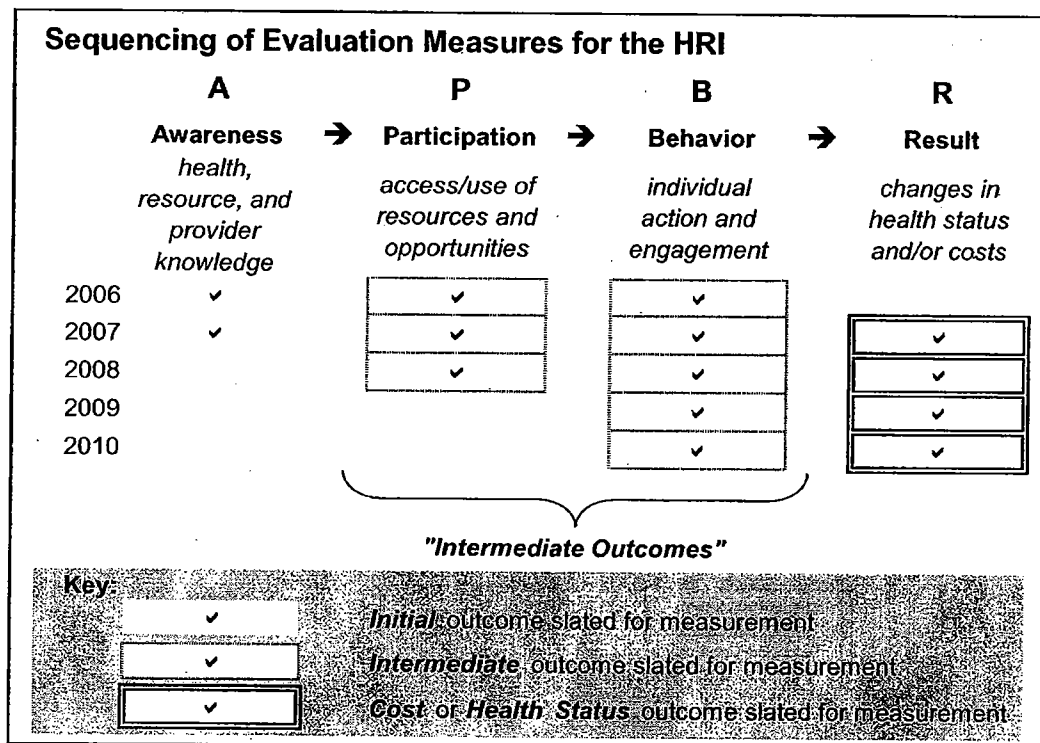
Sequencing of Evaluation Measures for the HRI

| | A | | P | | B | | R |
|---|---|---|---|---|---|---|---|
| | **Awareness** *health, resource, and provider knowledge* | → | **Participation** *access/use of resources and opportunities* | → | **Behavior** *individual action and engagement* | → | **Result** *changes in health status and/or costs* |
| 2006 | ✔ | | ✔ | | ✔ | | |
| 2007 | ✔ | | ✔ | | ✔ | | ✔ |
| 2008 | | | ✔ | | ✔ | | ✔ |
| 2009 | | | | | ✔ | | ✔ |
| 2010 | | | | | ✔ | | ✔ |

"Intermediate Outcomes"

Key:
✔ *Initial* outcome slated for measurement
✔ *Intermediate* outcome slated for measurement
✔ *Cost* or *Health Status* outcome slated for measurement